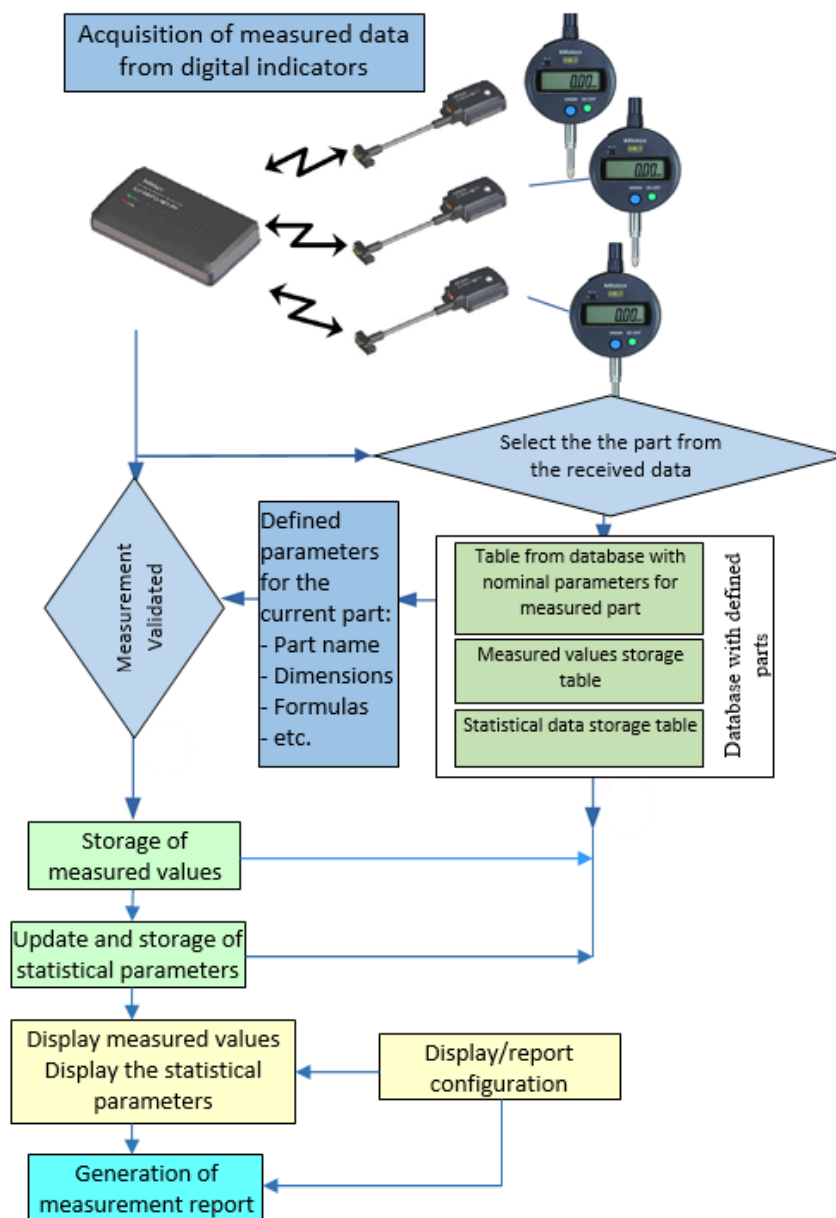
Acquisition of measured data from digital indicators

Mitutoyo

0.00

Mitutoyo

0.00

Mitutoyo

0.00

Select the the part from the received data

Measurement Validated

Defined parameters for the current part:
- Part name
- Dimensions
- Formulas
- etc.

Table from database with nominal parameters for measured part

Measured values storage table

Statistical data storage table

Database with defined parts

Storage of measured values

Update and storage of statistical parameters

Display measured values
Display the statistical parameters

Display/report configuration

Generation of measurement report